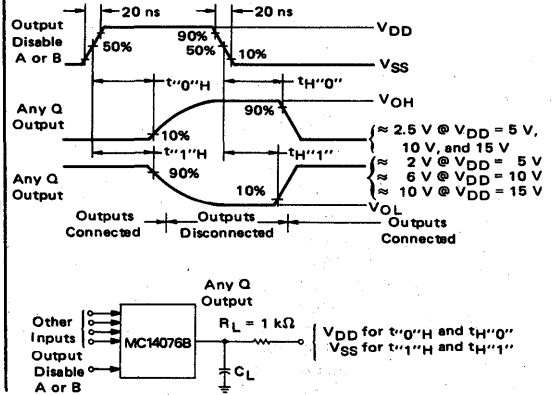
Output Disable A or B

20 ns

20 ns

50%

90%

50%

10%

$V_{DD}$

$V_{SS}$

$t_{"0"H}$

$t_{H"0"}$

Any Q Output

90%

$V_{OH}$

10%

$\approx$ 2.5 V @ $V_{DD}$ = 5 V, 10 V, and 15 V

$t_{"1"H}$

$t_{H"1"}$

Any Q Output

90%

10%

$\approx$ 2 V @ $V_{DD}$ = 5 V
$\approx$ 6 V @ $V_{DD}$ = 10 V
$\approx$ 10 V @ $V_{DD}$ = 15 V

$V_{OL}$

Outputs Connected

Outputs Disconnected

Outputs Connected

Any Q Output

Other Inputs

Output Disable A or B

MC14076B

$R_L$ = 1 k$\Omega$

$C_L$

$V_{DD}$ for $t_{"0"H}$ and $t_{H"0"}$
$V_{SS}$ for $t_{"1"H}$ and $t_{H"1"}$